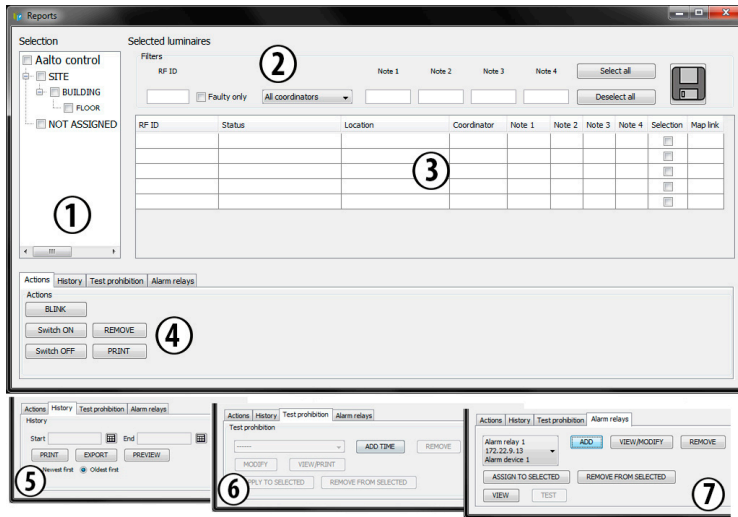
Reports

Selection

Aalto control
SITE
BUILDING
FLOOR
NOT ASSIGNED

①

Selected luminaires

Filters

RF ID

②

Faulty only

All coordinators

Note 1 Note 2 Note 3 Note 4

Select all

Deselect all

| RF ID | Status | Location | Coordinator | Note 1 | Note 2 | Note 3 | Note 4 | Selection | Map link |
|---|---|---|---|---|---|---|---|---|---|
| | | | | | | | | | |
| | | | | | | | | | |
| | | | | | | | | | |
| | | | | | | | | | |
| | | | | | | | | | |

③

Actions | History | Test prohibition | Alarm relays

Actions

BLINK

Switch ON REMOVE

Switch OFF PRINT

④

Actions | History | Test prohibition | Alarm relays

History

Start End

PRINT EXPORT PREVIEW

Newest first Oldest first

⑤

Actions | History | Test prohibition | Alarm relays

Test prohibition

------

ADD TIME REMOVE

MODIFY VIEW/PRINT

APPLY TO SELECTED REMOVE FROM SELECTED

⑥

Actions | History | Test prohibition | Alarm relays

Alarm relay 1
172.22.9.13
Alarm device 1

ADD VIEW/MODIFY REMOVE

ASSIGN TO SELECTED REMOVE FROM SELECTED

VIEW TEST

⑦